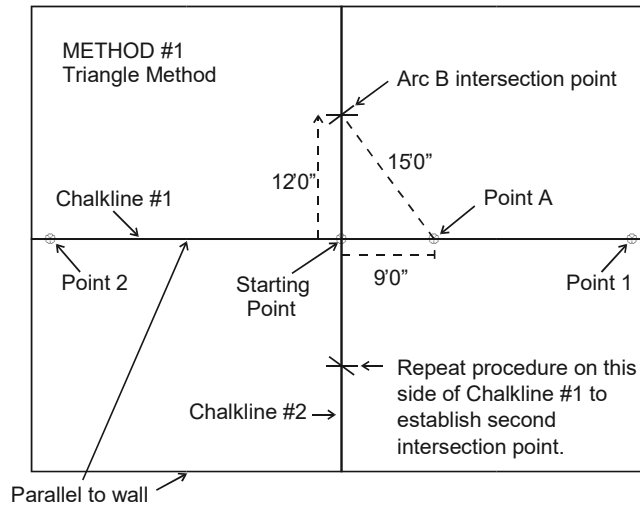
METHOD #1
Triangle Method

Arc B intersection point

15'0"

12'0"

Chalkline #1

Point A

Point 2

Starting Point

9'0"

Point 1

Repeat procedure on this side of Chalkline #1 to establish second intersection point.

Chalkline #2

Parallel to wall